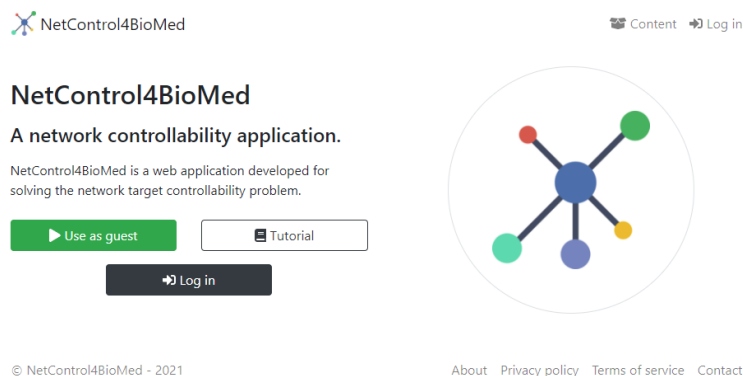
NetControl4BioMed

Content Log in

NetControl4BioMed

A network controllability application.

NetControl4BioMed is a web application developed for solving the network target controllability problem.

Use as guest

Tutorial

Log in

© NetControl4BioMed - 2021

About Privacy policy Terms of service Contact